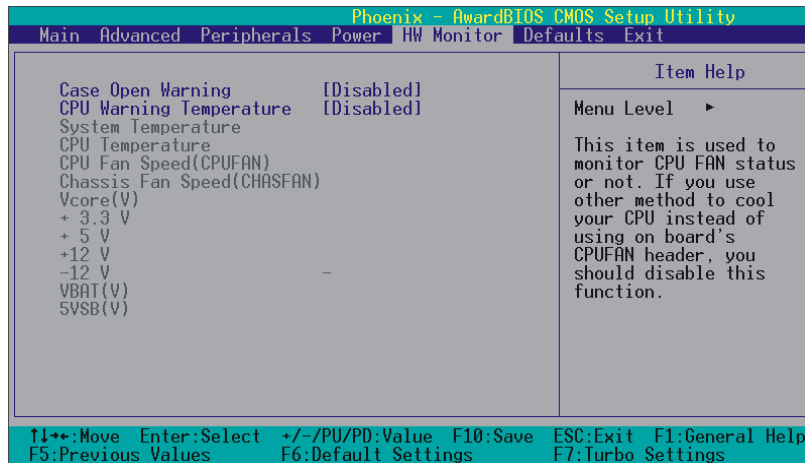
Phoenix - AwardBIOS CMOS Setup Utility
Main Advanced Peripherals Power HW Monitor Defaults Exit

Case Open Warning [Disabled]
CPU Warning Temperature [Disabled]
System Temperature
CPU Temperature
CPU Fan Speed(CPUFAN)
Chassis Fan Speed(CHASFAN)
Vcore(V)
+ 3.3 V
+ 5 V
+12 V
-12 V
VBAT(V)
5VSB(V)

Item Help

Menu Level ►

This item is used to monitor CPU FAN status or not. If you use other method to cool your CPU instead of using on board's CPUFAN header, you should disable this function.

↑↓→←:Move Enter:Select +/-/PU/PD:Value F10:Save ESC:Exit F1:General Help
F5:Previous Values F6:Default Settings F7:Turbo Settings